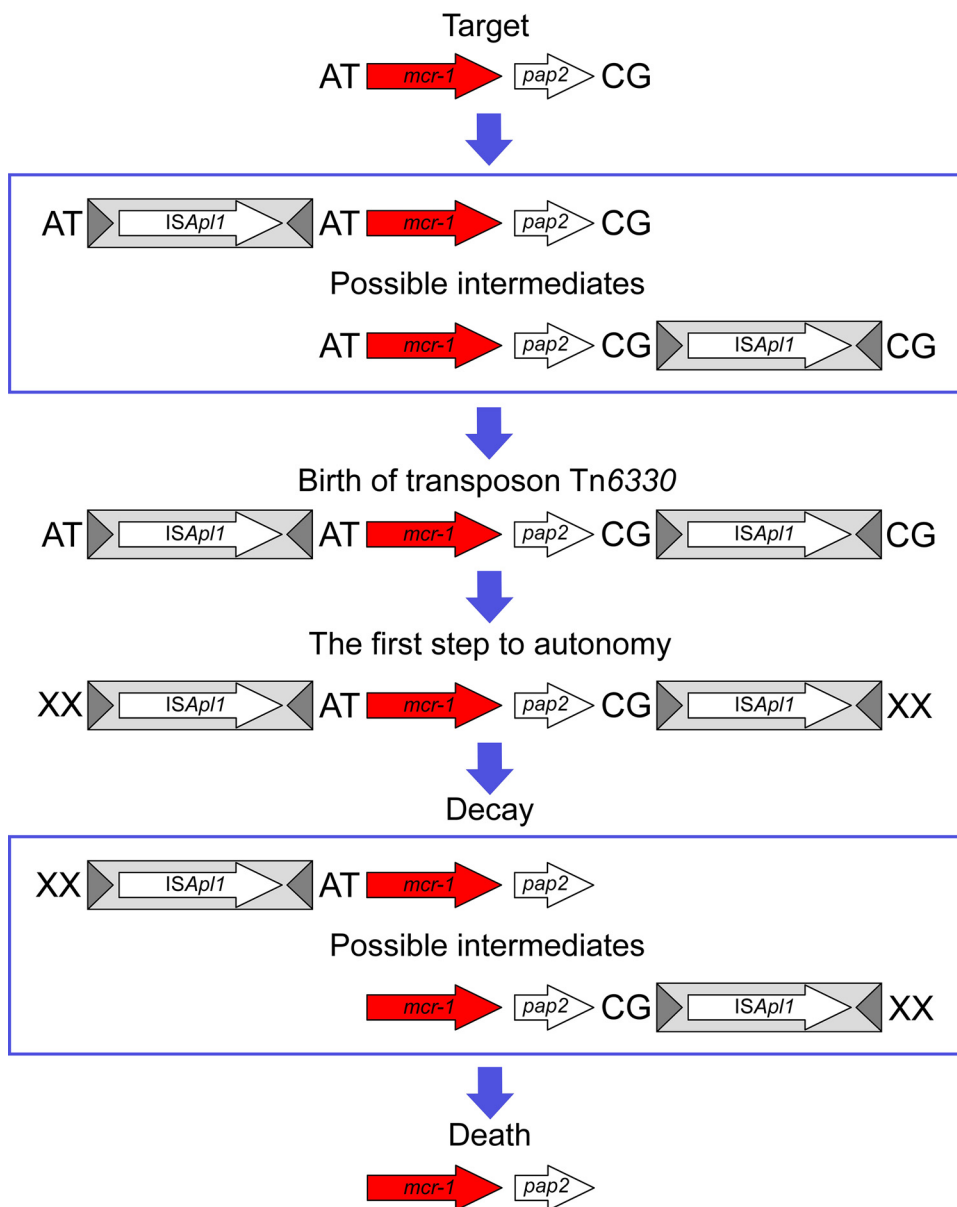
Target

AT mcr-1 pap2 CG

AT ISApl1 AT mcr-1 pap2 CG

Possible intermediates

AT mcr-1 pap2 CG ISApl1 CG

Birth of transposon Tn6330

AT ISApl1 AT mcr-1 pap2 CG ISApl1 CG

The first step to autonomy

XX ISApl1 AT mcr-1 pap2 CG ISApl1 XX

Decay

XX ISApl1 AT mcr-1 pap2

Possible intermediates

mcr-1 pap2 CG ISApl1 XX

Death

mcr-1 pap2